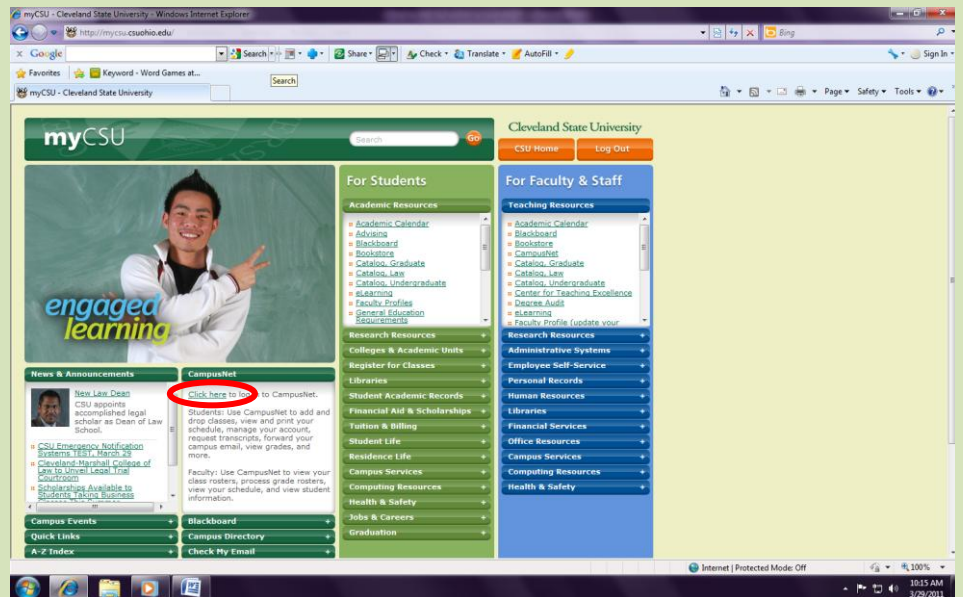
myCSU - Cleveland State University - Windows Internet Explorer

http://mycsu.csuohio.edu/

Bing

x Google

Search

Share

Check

Translate

AutoFill

Sign In

Search

Favorites

Keyword - Word Games at...

myCSU - Cleveland State University

Page

Safety

Tools

myCSU

Search

Go

Cleveland State University

CSU Home

Log Out

engaged learning

For Students

Academic Resources

Academic Calendar
Advising
Blackboard
Bookstore
Catalog, Graduate
Catalog, Law
Catalog, Undergraduate
eLearning
Faculty Profiles
General Education Requirements

Research Resources
Colleges & Academic Units
Register for Classes
Libraries
Student Academic Records
Financial Aid & Scholarships
Tuition & Billing
Student Life
Residence Life
Campus Services
Computing Resources
Health & Safety
Jobs & Careers
Graduation

For Faculty & Staff

Teaching Resources

Academic Calendar
Blackboard
Bookstore
CampusNet
Catalog, Graduate
Catalog, Law
Catalog, Undergraduate
Center for Teaching Excellence
Degree Audit
eLearning
Faculty Profile (update your

Research Resources
Administrative Systems
Employee Self-Service
Personal Records
Human Resources
Libraries
Financial Services
Office Resources
Campus Services
Computing Resources
Health & Safety

News & Announcements

New Law Dean
CSU appoints accomplished legal scholar as Dean of Law School.

CSU Emergency Notification Systems TEST, March 29
Cleveland-Marshall College of Law to Unveil Legal Trial Courtroom
Scholarships Available to Students Taking Business

CampusNet

Click here to login to CampusNet.

Students: Use CampusNet to add and drop classes, view and print your schedule, manage your account, request transcripts, forward your campus email, view grades, and more.

Faculty: Use CampusNet to view your class rosters, process grade rosters, view your schedule, and view student information.

Campus Events
Quick Links
A-Z Index
Blackboard
Campus Directory
Check My Email

Internet | Protected Mode: Off

100%

10:15 AM
3/29/2011